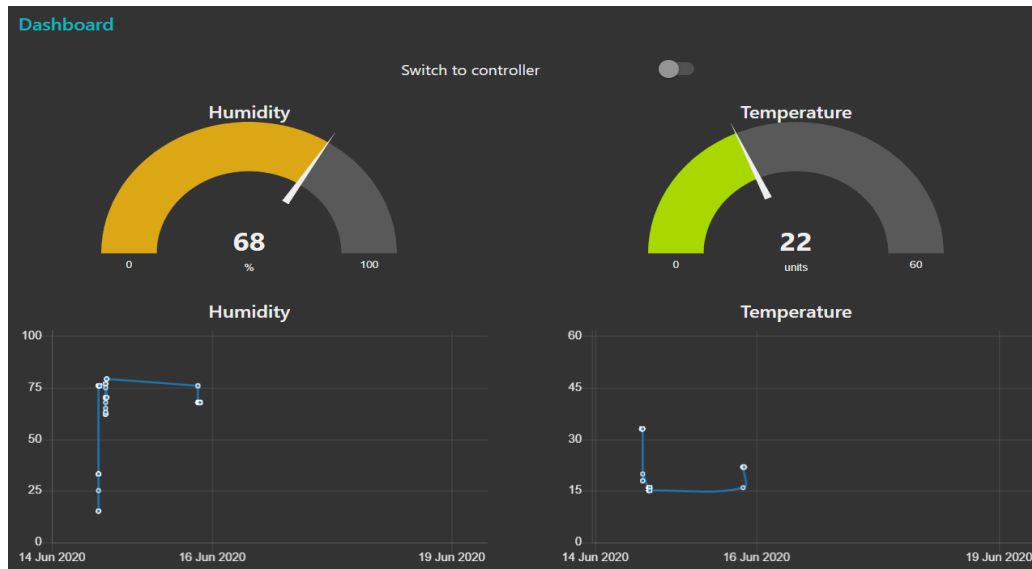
Dashboard

Switch to controller

Humidity

68

%

0

100

Temperature

22

units

0

60

Humidity

100

75

50

25

0

14 Jun 2020

16 Jun 2020

19 Jun 2020

Temperature

60

45

30

15

0

14 Jun 2020

16 Jun 2020

19 Jun 2020